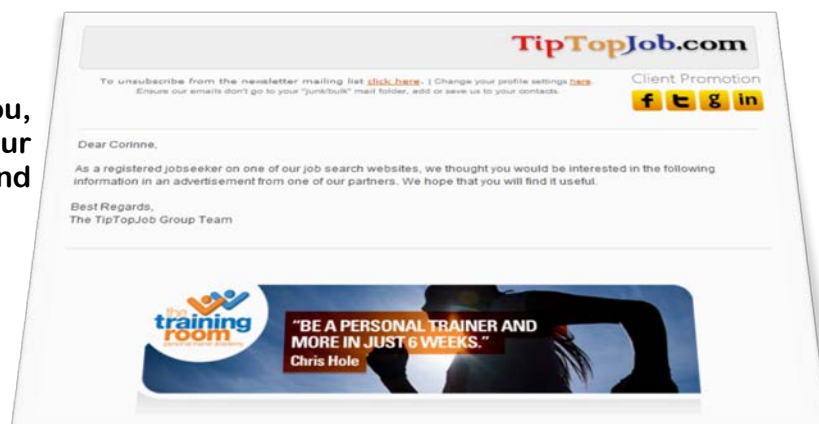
ou,
ur
nd

TipTopJob.com

To unsubscribe from the newsletter mailing list click here. | Change your profile settings here. Ensure our emails don't go to your "junk/bulk" mail folder, add or save us to your contacts.

Client Promotion

f t g in

Dear Corinne,

As a registered jobseeker on one of our job search websites, we thought you would be interested in the following information in an advertisement from one of our partners. We hope that you will find it useful.

Best Regards,
The TipTopJob Group Team

the training room

"BE A PERSONAL TRAINER AND MORE IN JUST 6 WEEKS."
Chris Hole